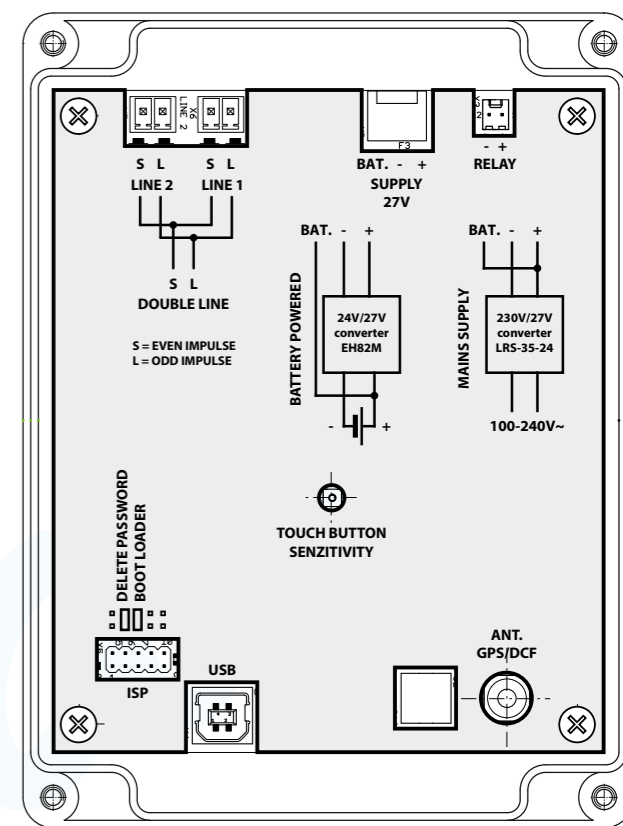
X6
LINE 2
S L S L
LINE 2 LINE 1
S L
DOUBLE LINE
S = EVEN IMPULSE
L = ODD IMPULSE
F3
BAT. - +
SUPPLY
27V
- +
RELAY
BAT. - +
BATTERY POWERED
24V/27V
converter
EH82M
- +
BAT. - +
MAINS SUPPLY
230V/27V
converter
LRS-35-24
100-240V~
TOUCH BUTTON
SENZITIVITY
DELETE PASSWORD
BOOT LOADER
ISP
USB
ANT.
GPS/DCF